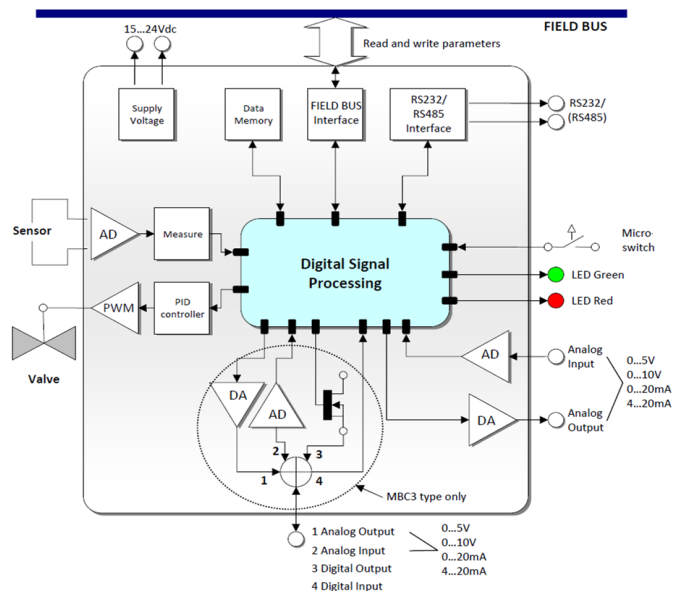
FIELD BUS

15...24Vdc

Read and write parameters

Supply Voltage

Data Memory

FIELD BUS Interface

RS232/ RS485 Interface

RS232/ (RS485)

Sensor

AD

Measure

Digital Signal Processing

Micro-switch

LED Green

LED Red

PWM

PID controller

Valve

AD

Analog Input

0...5V
0...10V
0...20mA
4...20mA

DA

AD

DA

Analog Output

2

3

1

4

MBC3 type only

1 Analog Output
2 Analog Input
3 Digital Output
4 Digital Input

0...5V
0...10V
0...20mA
4...20mA